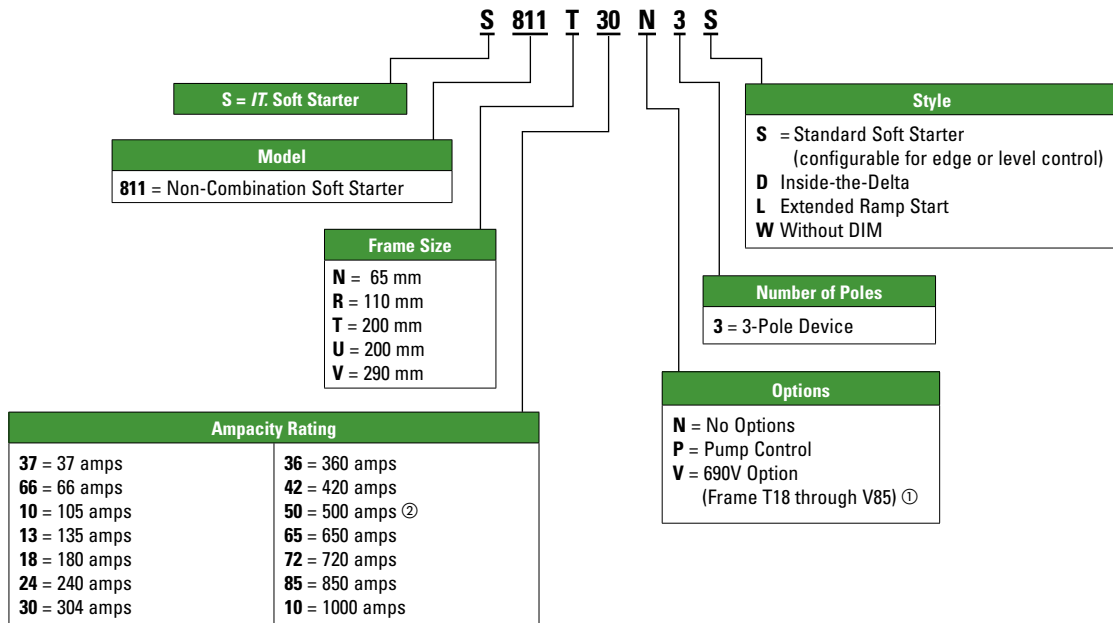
S 811 T 30 N 3 S

S = *IT.* Soft Starter

Model

**811** = Non-Combination Soft Starter

Frame Size

**N** = 65 mm
**R** = 110 mm
**T** = 200 mm
**U** = 200 mm
**V** = 290 mm

Ampacity Rating

| | |
|---|---|
| **37** = 37 amps | **36** = 360 amps |
| **66** = 66 amps | **42** = 420 amps |
| **10** = 105 amps | **50** = 500 amps ② |
| **13** = 135 amps | **65** = 650 amps |
| **18** = 180 amps | **72** = 720 amps |
| **24** = 240 amps | **85** = 850 amps |
| **30** = 304 amps | **10** = 1000 amps |

Style

**S** = Standard Soft Starter (configurable for edge or level control)
**D** Inside-the-Delta
**L** Extended Ramp Start
**W** Without DIM

Number of Poles

**3** = 3-Pole Device

Options

**N** = No Options
**P** = Pump Control
**V** = 690V Option (Frame T18 through V85) ①